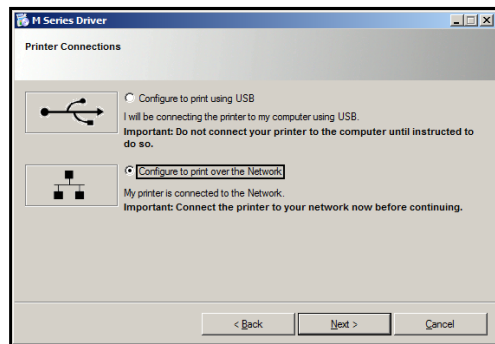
M Series Driver

Printer Connections

Configure to print using USB

I will be connecting the printer to my computer using USB.
Important: Do not connect your printer to the computer until instructed to do so.

Configure to print over the Network

My printer is connected to the Network.
Important: Connect the printer to your network now before continuing.

< Back Next > Cancel